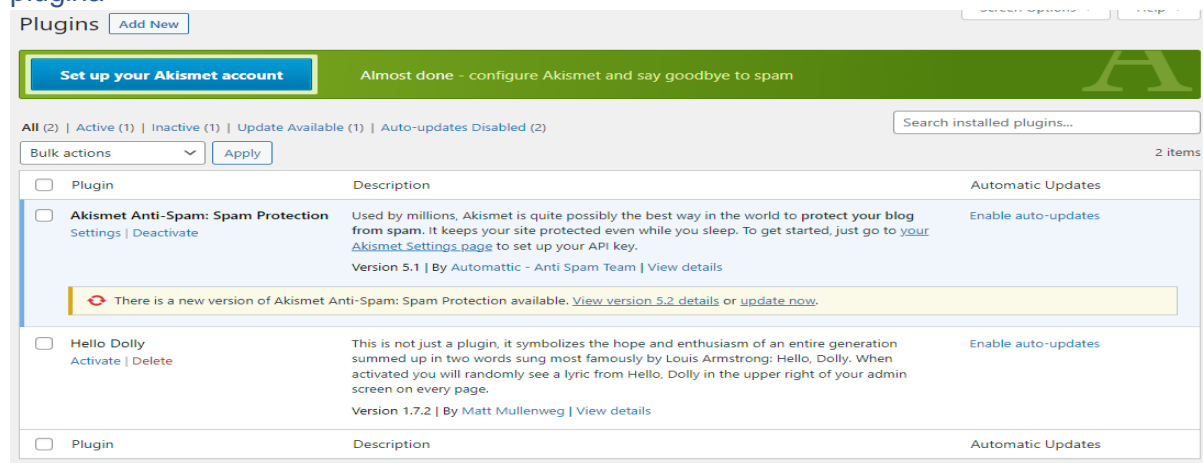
Plugins Add New

Set up your Akismet account

Almost done - configure Akismet and say goodbye to spam

All (2) | Active (1) | Inactive (1) | Update Available (1) | Auto-updates Disabled (2)

Search installed plugins...

Bulk actions

Apply

2 items

| | Plugin | Description | Automatic Updates |
|---|---|---|---|
| | Akismet Anti-Spam: Spam Protection<br>Settings \| Deactivate | Used by millions, Akismet is quite possibly the best way in the world to protect your blog from spam. It keeps your site protected even while you sleep. To get started, just go to your Akismet Settings page to set up your API key.<br>Version 5.1 \| By Automattic - Anti Spam Team \| View details | Enable auto-updates |
| | There is a new version of Akismet Anti-Spam: Spam Protection available. View version 5.2 details or update now. | | |
| | Hello Dolly<br>Activate \| Delete | This is not just a plugin, it symbolizes the hope and enthusiasm of an entire generation summed up in two words sung most famously by Louis Armstrong: Hello, Dolly. When activated you will randomly see a lyric from Hello, Dolly in the upper right of your admin screen on every page.<br>Version 1.7.2 \| By Matt Mullenweg \| View details | Enable auto-updates |
| | Plugin | Description | Automatic Updates |